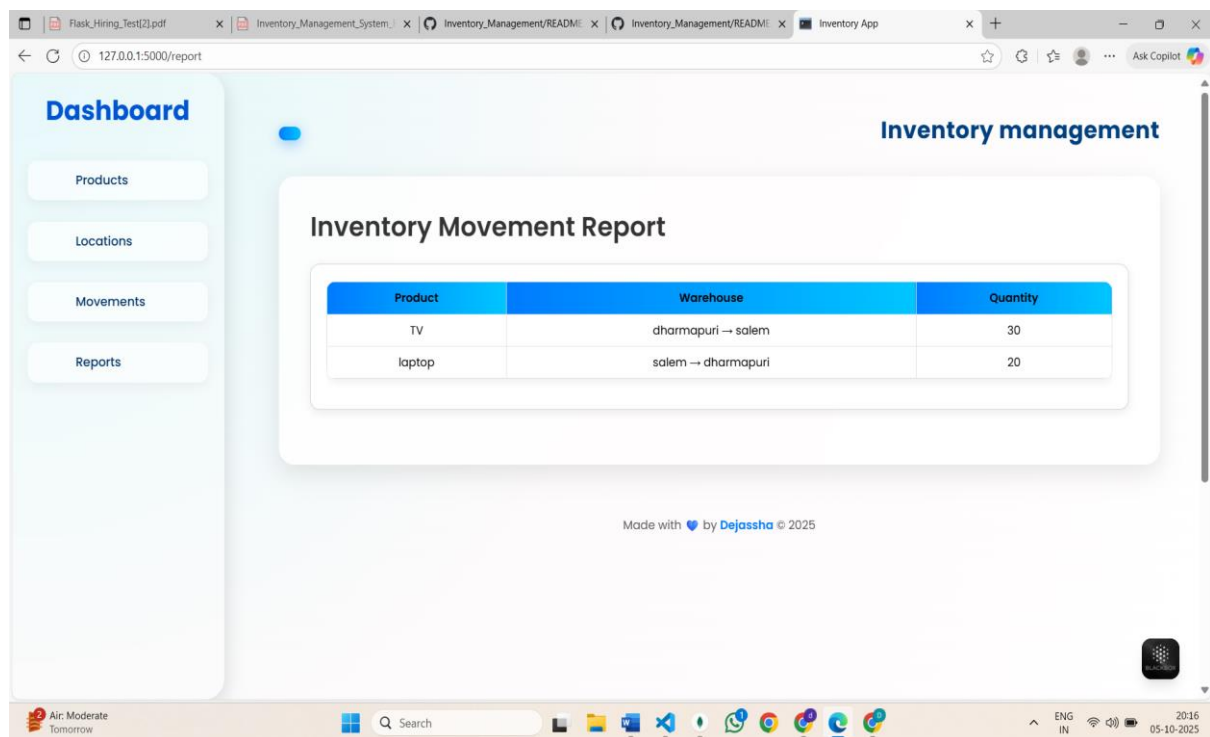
Flask_Hiring_Test[2].pdf
Inventory_Management_System_
Inventory_Management/README
Inventory_Management/README
Inventory App

127.0.0.1:5000/report

Ask Copilot

Dashboard

Products

Locations

Movements

Reports

Inventory management

Inventory Movement Report

| Product | Warehouse | Quantity |
|---|---|---|
| TV | dharmapuri → salem | 30 |
| laptop | salem → dharmapuri | 20 |

Made with by Dejassha © 2025

Air: Moderate
Tomorrow

Search

ENG
IN

20:16
05-10-2025